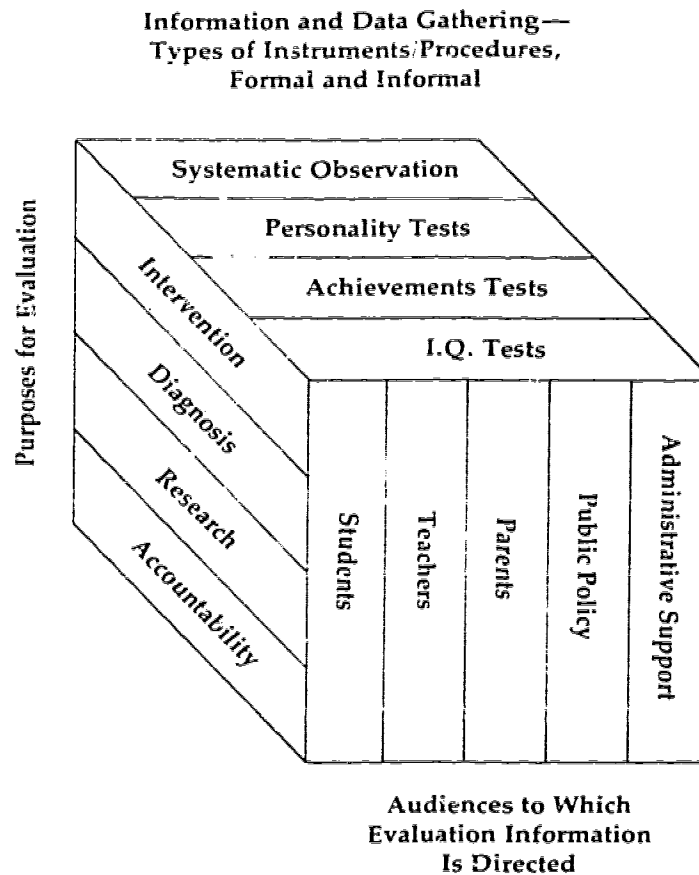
Information and Data Gathering—
Types of Instruments/Procedures,
Formal and Informal

Systematic Observation

Personality Tests

Achievements Tests

I.Q. Tests

Purposes for Evaluation

Intervention

Diagnosis

Research

Accountability

Students

Teachers

Parents

Public Policy

Administrative Support

Audiences to Which
Evaluation Information
Is Directed